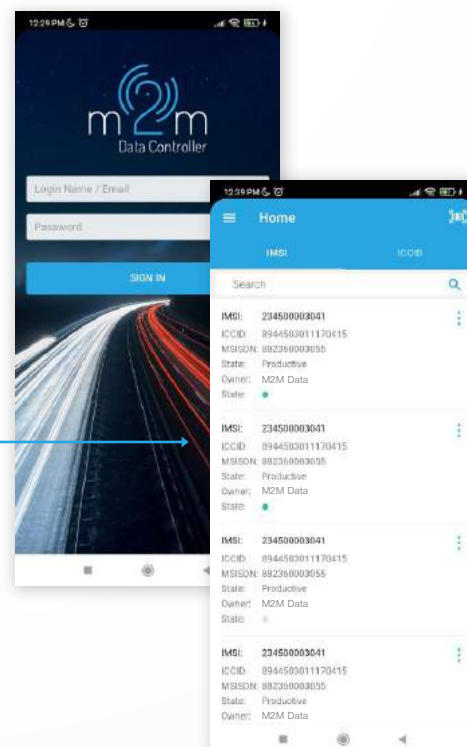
12:29 PM

m2m
Data Controller

Login Name / Email
Password

SIGN IN

12:29 PM

Home

IMSI
ICCID

Search

IMSI: 234500003041
ICCID: 8944503011170415
MSISDN: 882360003055
State: Productive
Owner: M2M Data
State:

IMSI: 234500003041
ICCID: 8944503011170415
MSISDN: 882360003055
State: Productive
Owner: M2M Data
State:

IMSI: 234500003041
ICCID: 8944503011170415
MSISDN: 882360003055
State: Productive
Owner: M2M Data
State:

IMSI: 234500003041
ICCID: 8944503011170415
MSISDN: 882360003055
State: Productive
Owner: M2M Data